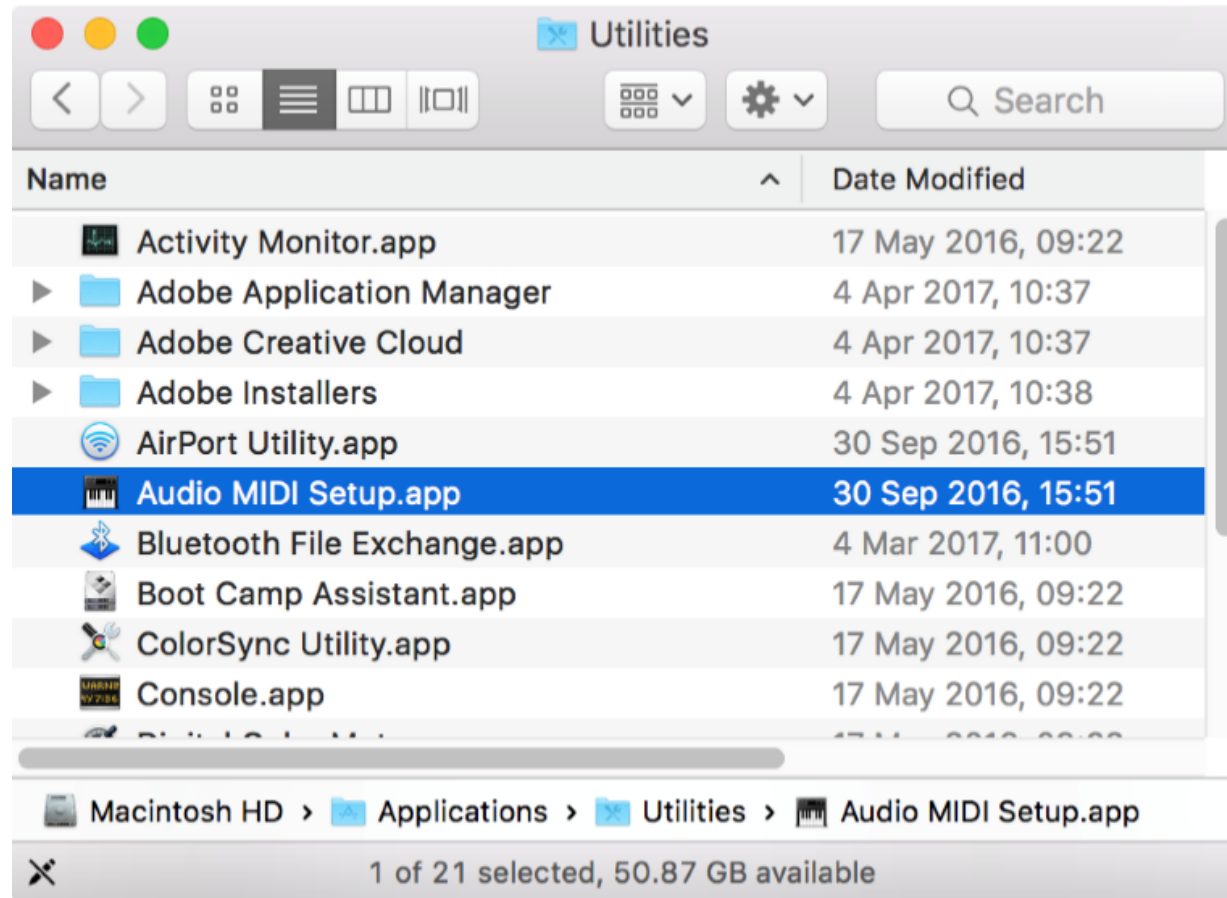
Utilities

Search

| Name | Date Modified |
|---|---|
| Activity Monitor.app | 17 May 2016, 09:22 |
| Adobe Application Manager | 4 Apr 2017, 10:37 |
| Adobe Creative Cloud | 4 Apr 2017, 10:37 |
| Adobe Installers | 4 Apr 2017, 10:38 |
| AirPort Utility.app | 30 Sep 2016, 15:51 |
| Audio MIDI Setup.app | 30 Sep 2016, 15:51 |
| Bluetooth File Exchange.app | 4 Mar 2017, 11:00 |
| Boot Camp Assistant.app | 17 May 2016, 09:22 |
| ColorSync Utility.app | 17 May 2016, 09:22 |
| Console.app | 17 May 2016, 09:22 |
| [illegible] | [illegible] |

Macintosh HD › Applications › Utilities › Audio MIDI Setup.app

1 of 21 selected, 50.87 GB available